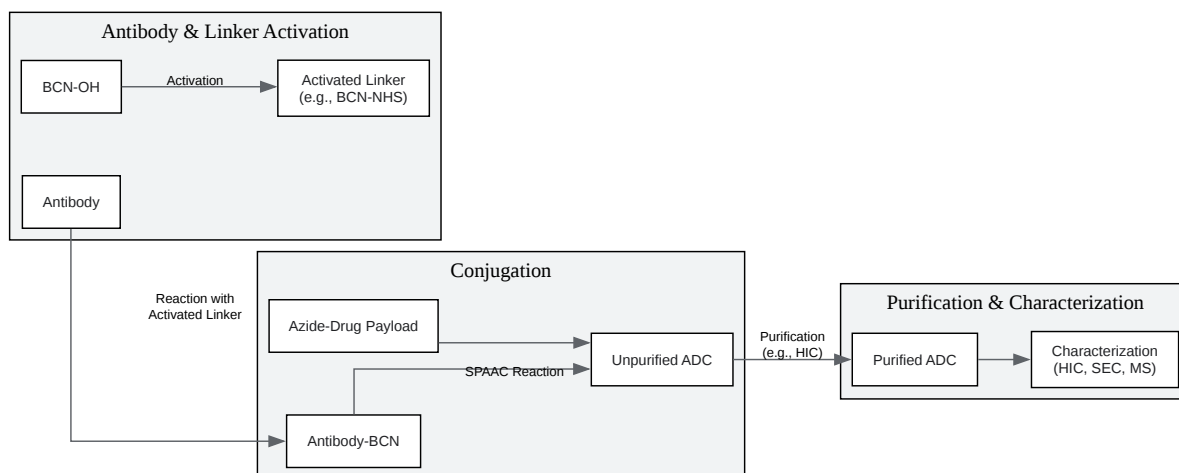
Antibody & Linker Activation

BCN-OH

Activation

Activated Linker (e.g., BCN-NHS)

Antibody

Reaction with Activated Linker

Conjugation

Azide-Drug Payload

Unpurified ADC

SPAAC Reaction

Antibody-BCN

Purification (e.g., HIC)

Purification & Characterization

Purified ADC

Characterization (HIC, SEC, MS)